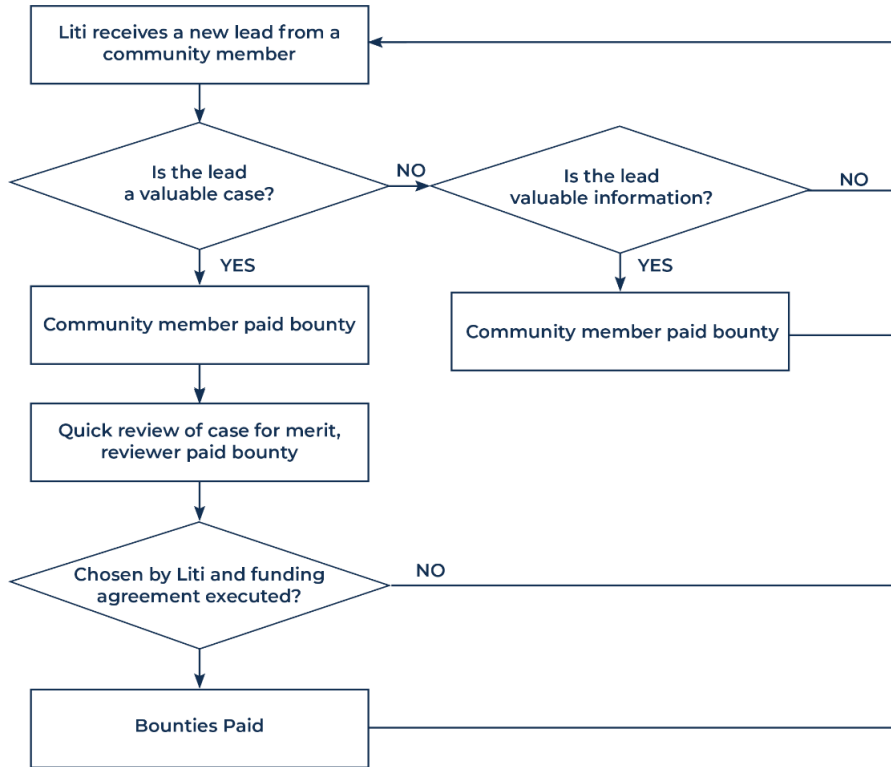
Liti receives a new lead from a community member

Is the lead a valuable case?

NO

Is the lead valuable information?

NO

YES

YES

Community member paid bounty

Community member paid bounty

Quick review of case for merit, reviewer paid bounty

Chosen by Liti and funding agreement executed?

NO

Bounties Paid